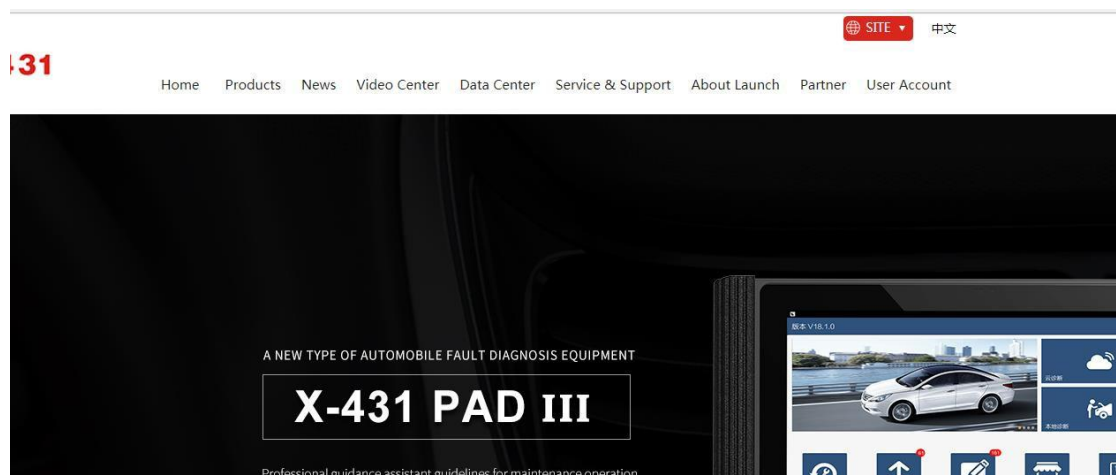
SITE ▾ 中文

431

Home Products News Video Center Data Center Service & Support About Launch Partner User Account

A NEW TYPE OF AUTOMOBILE FAULT DIAGNOSIS EQUIPMENT

X-431 PAD III

Professional guidance assistant guidelines for maintenance operation

版本 V18.1.0

云诊断

本地诊断